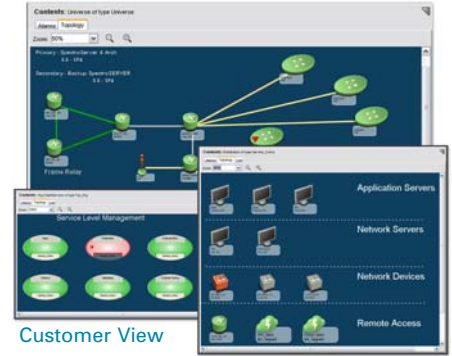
Contents: Universe of type Universe

Alarms | Topology

Zoom: 50%

Primary - SpectroServer & Arch
5.0 - SP4

Secondary - Backup SpectroSERVER
5.0 - SP4

Frame Relay

Contents: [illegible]

Service Level Management

Contents: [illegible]

Application Servers

Network Servers

Network Devices

Remote Access

Customer View